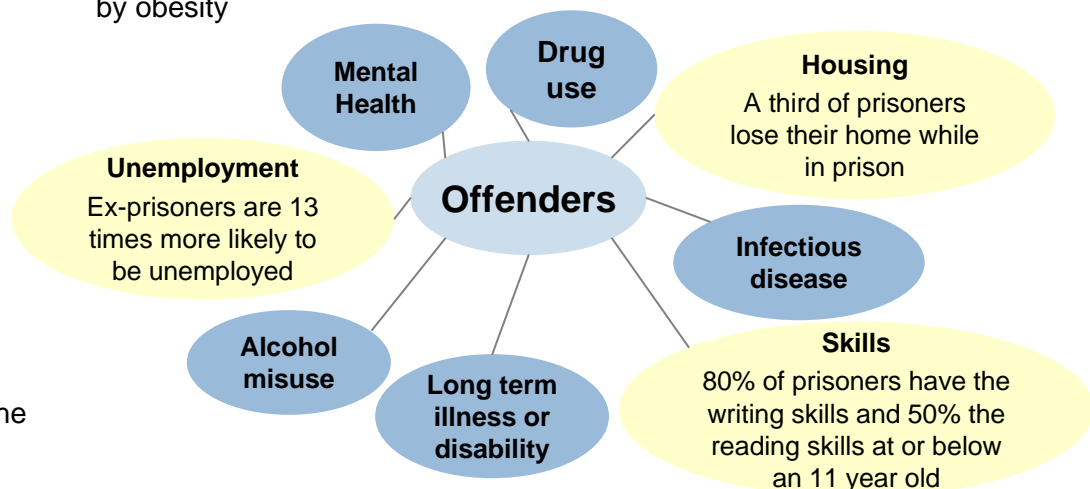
by obesity

Mental Health

Drug use

Housing
A third of prisoners lose their home while in prison

Unemployment
Ex-prisoners are 13 times more likely to be unemployed

Offenders

Infectious disease

Alcohol misuse

Long term illness or disability

Skills
80% of prisoners have the writing skills and 50% the reading skills at or below an 11 year old

he